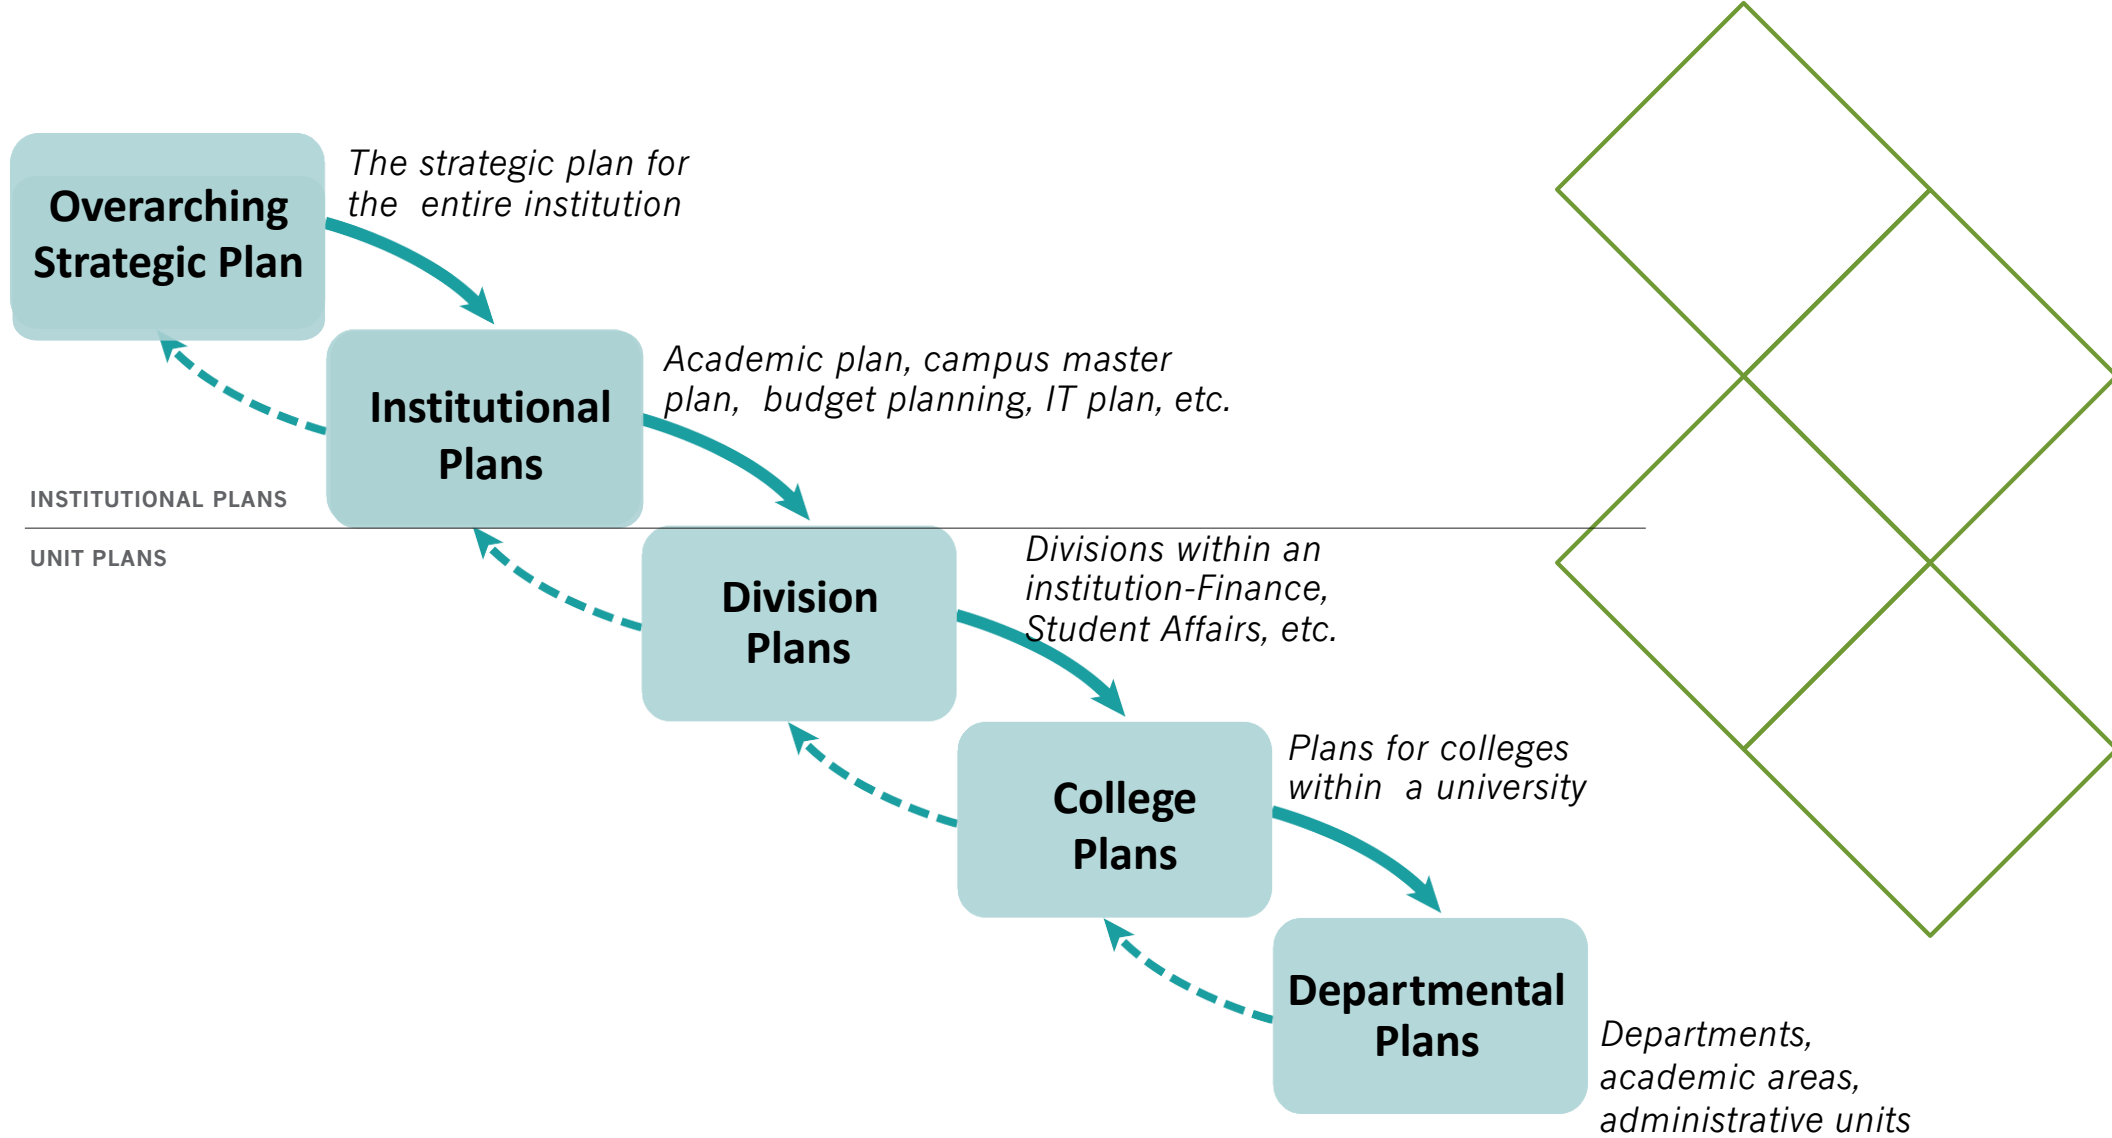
Overarching Strategic Plan

The strategic plan for the entire institution

Institutional Plans

Academic plan, campus master plan, budget planning, IT plan, etc.

INSTITUTIONAL PLANS

UNIT PLANS

Division Plans

Divisions within an institution-Finance, Student Affairs, etc.

College Plans

Plans for colleges within a university

Departmental Plans

Departments, academic areas, administrative units